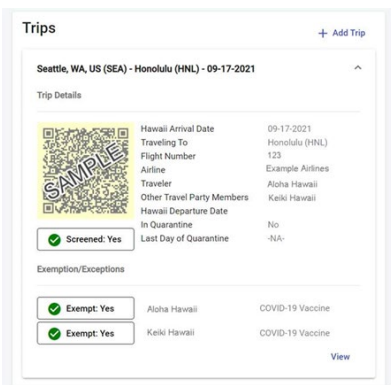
Trips

+ Add Trip

Seattle, WA, US (SEA) - Honolulu (HNL) - 09-17-2021

Trip Details

SAMPLE

| | |
|---|---|
| Hawaii Arrival Date | 09-17-2021 |
| Traveling To | Honolulu (HNL) |
| Flight Number | 123 |
| Airline | Example Airlines |
| Traveler | Aloha Hawaii |
| Other Travel Party Members | Keiki Hawaii |
| Hawaii Departure Date | |
| In Quarantine | No |
| Last Day of Quarantine | -NA- |

Screened: Yes

Exemption/Exceptions

| | | |
|---|---|---|
| Exempt: Yes | Aloha Hawaii | COVID-19 Vaccine |
| Exempt: Yes | Keiki Hawaii | COVID-19 Vaccine |

View